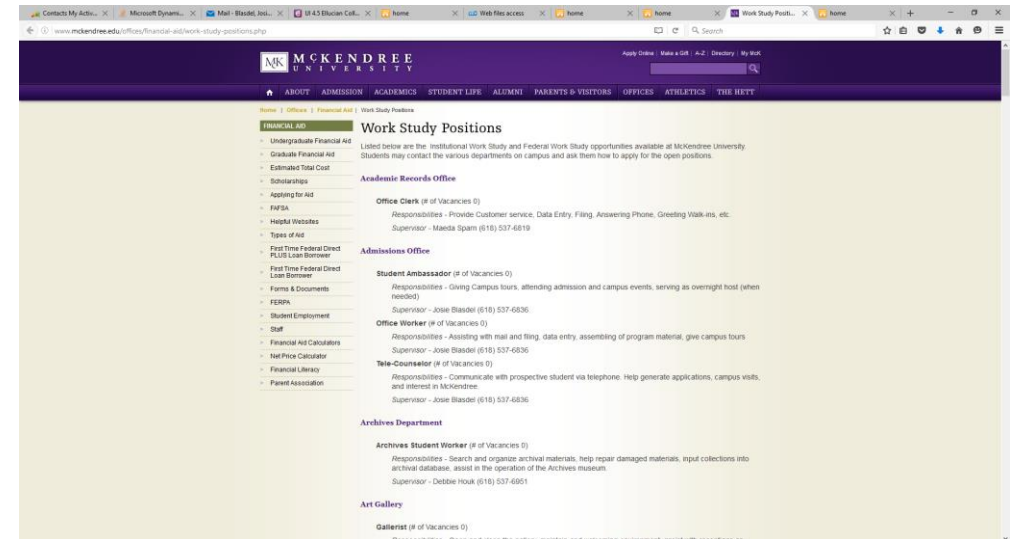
Contacts My Activ... × Microsoft Dynamic... × Mail - Blasdel, Josi... × UI 4.5 Ellucian Coll... × home × Web files access × home × home × Work Study Positi... × home ×

www.mckendree.edu/offices/financial-aid/work-study-positions.php

Search

MK MCKENDREE UNIVERSITY

Apply Online | Make a Gift | A-Z | Directory | My McK

ABOUT ADMISSION ACADEMICS STUDENT LIFE ALUMNI PARENTS & VISITORS OFFICES ATHLETICS THE HETT

Home | Offices | Financial Aid | Work Study Positions

FINANCIAL AID
Undergraduate Financial Aid
Graduate Financial Aid
Estimated Total Cost
Scholarships
Applying for Aid
FAFSA
Helpful Websites
Types of Aid
First Time Federal Direct PLUS Loan Borrower
First Time Federal Direct Loan Borrower
Forms & Documents
FERPA
Student Employment
Staff
Financial Aid Calculators
Net Price Calculator
Financial Literacy
Parent Association

Work Study Positions

Listed below are the Institutional Work Study and Federal Work Study opportunities available at McKendree University. Students may contact the various departments on campus and ask them how to apply for the open positions.

Academic Records Office

Office Clerk (# of Vacancies 0)
Responsibilities - Provide Customer service, Data Entry, Filing, Answering Phone, Greeting Walk-ins, etc.
Supervisor - Maeda Sparn (618) 537-6819

Admissions Office

Student Ambassador (# of Vacancies 0)
Responsibilities - Giving Campus tours, attending admission and campus events, serving as overnight host (when needed)
Supervisor - Josie Blasdel (618) 537-6836
Office Worker (# of Vacancies 0)
Responsibilities - Assisting with mail and filing, data entry, assembling of program material, give campus tours
Supervisor - Josie Blasdel (618) 537-6836
Tele-Counselor (# of Vacancies 0)
Responsibilities - Communicate with prospective student via telephone. Help generate applications, campus visits, and interest in McKendree
Supervisor - Josie Blasdel (618) 537-6836

Archives Department

Archives Student Worker (# of Vacancies 0)
Responsibilities - Search and organize archival materials, help repair damaged materials, input collections into archival database, assist in the operation of the Archives museum.
Supervisor - Debbie Houk (618) 537-6951

Art Gallery

Gallerist (# of Vacancies 0)
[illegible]